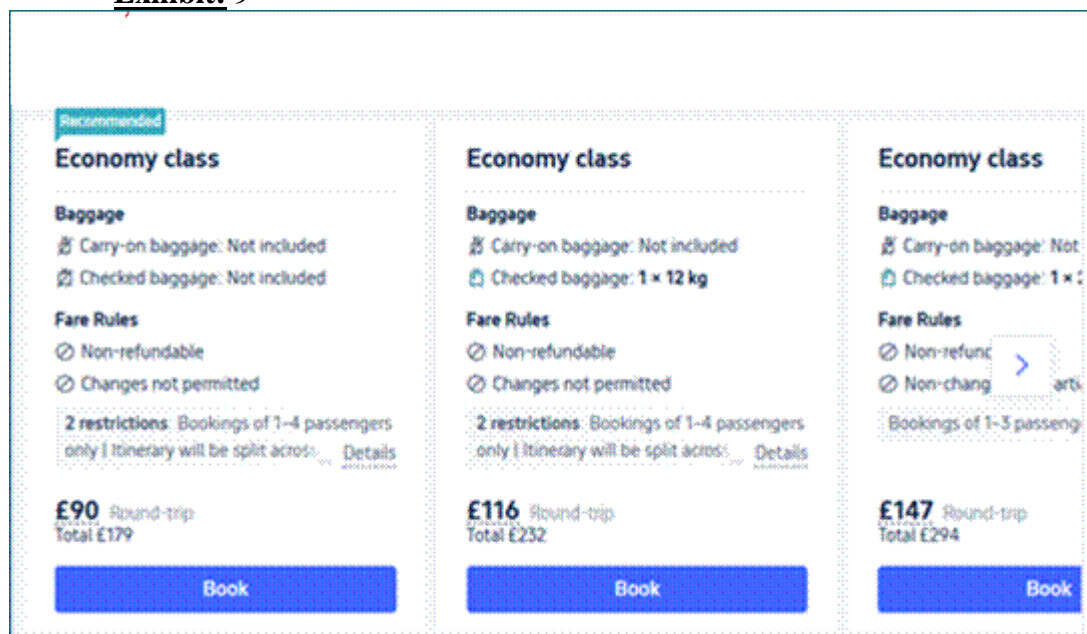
Exhibit: 9

Recommended
Economy class
Baggage
Carry-on baggage: Not included
Checked baggage: Not included
Fare Rules
Non-refundable
Changes not permitted
2 restrictions Bookings of 1-4 passengers only | Itinerary will be split acros... Details
£90 Round-trip
Total £179
Book

Economy class
Baggage
Carry-on baggage: Not included
Checked baggage: 1 × 12 kg
Fare Rules
Non-refundable
Changes not permitted
2 restrictions Bookings of 1-4 passengers only | Itinerary will be split acros... Details
£116 Round-trip
Total £232
Book

Economy class
Baggage
Carry-on baggage: Not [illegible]
Checked baggage: 1 × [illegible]
Fare Rules
Non-refunc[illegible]
Non-chang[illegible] arti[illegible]
Bookings of 1-3 passeng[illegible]
£147 Round-trip
Total £294
Book